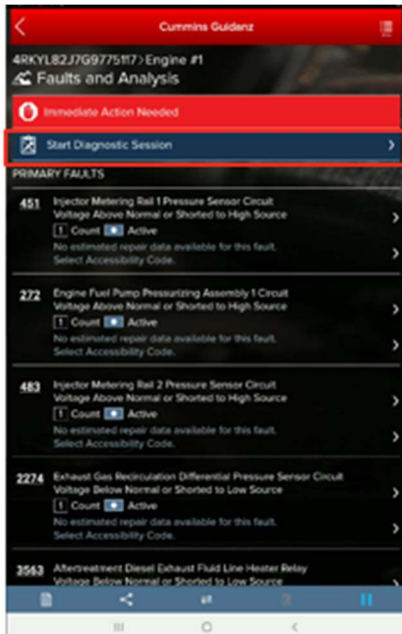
Cummins Guidanz

4RKYL82J7G9775117 > Engine #1

Faults and Analysis

Immediate Action Needed

Start Diagnostic Session

PRIMARY FAULTS

451 Injector Metering Rail 1 Pressure Sensor Circuit Voltage Above Normal or Shorted to High Source
1 Count Active
No estimated repair data available for this fault.
Select Accessibility Code.

272 Engine Fuel Pump Pressurizing Assembly 1 Circuit Voltage Above Normal or Shorted to High Source
1 Count Active
No estimated repair data available for this fault.
Select Accessibility Code.

483 Injector Metering Rail 2 Pressure Sensor Circuit Voltage Above Normal or Shorted to High Source
1 Count Active
No estimated repair data available for this fault.
Select Accessibility Code.

2274 Exhaust Gas Recirculation Differential Pressure Sensor Circuit Voltage Below Normal or Shorted to Low Source
1 Count Active
No estimated repair data available for this fault.
Select Accessibility Code.

3563 Aftertreatment Diesel Exhaust Fluid Line Heater Relay Voltage Below Normal or Shorted to Low Source